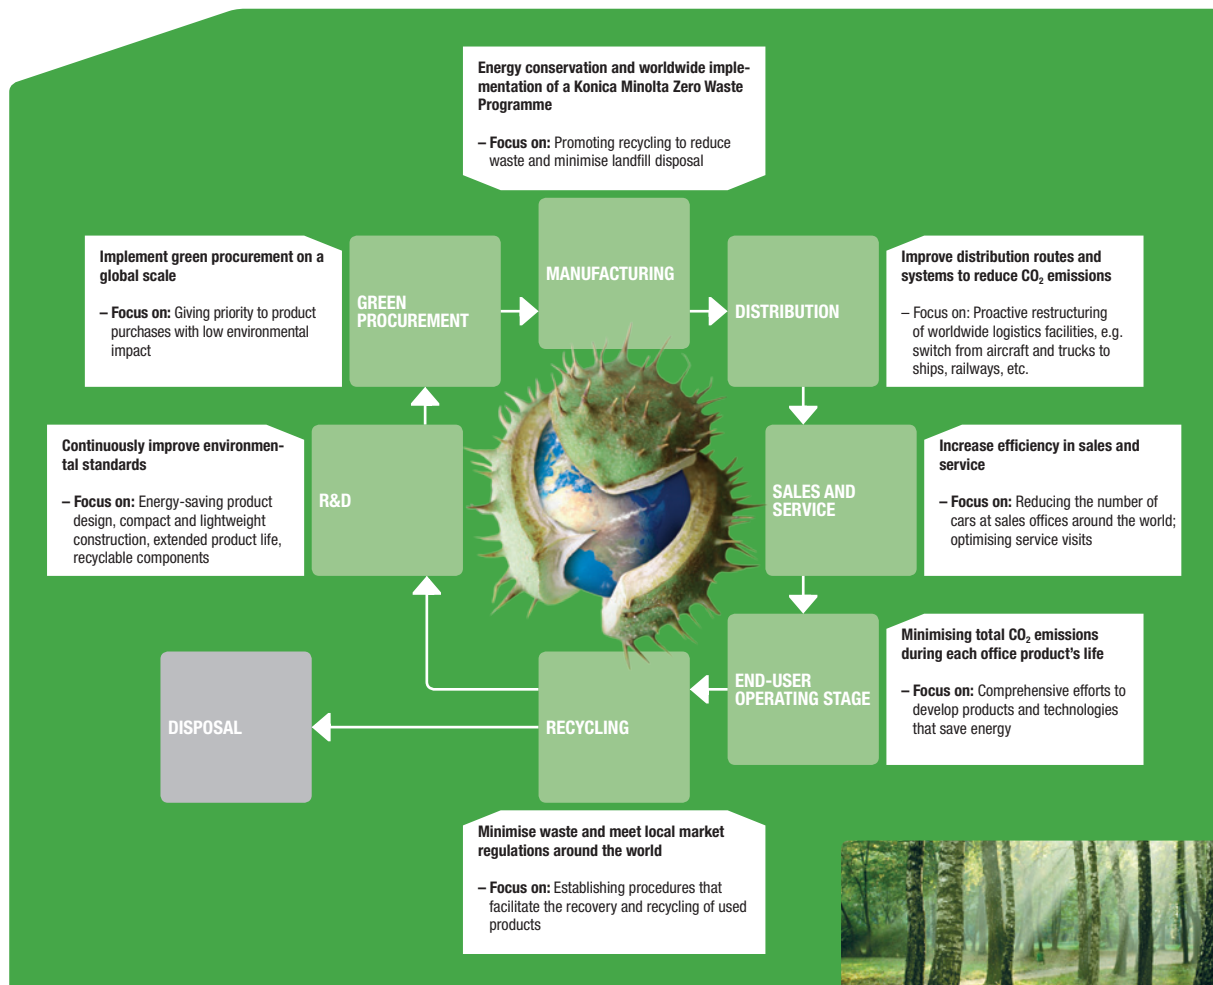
Energy conservation and worldwide implementation of a Konica Minolta Zero Waste Programme

– Focus on: Promoting recycling to reduce waste and minimise landfill disposal

Implement green procurement on a global scale

– Focus on: Giving priority to product purchases with low environmental impact

GREEN PROCUREMENT

MANUFACTURING

DISTRIBUTION

Improve distribution routes and systems to reduce $CO_2$ emissions

– Focus on: Proactive restructuring of worldwide logistics facilities, e.g. switch from aircraft and trucks to ships, railways, etc.

Continuously improve environmental standards

– Focus on: Energy-saving product design, compact and lightweight construction, extended product life, recyclable components

R&D

SALES AND SERVICE

Increase efficiency in sales and service

– Focus on: Reducing the number of cars at sales offices around the world; optimising service visits

Minimising total $CO_2$ emissions during each office product's life

– Focus on: Comprehensive efforts to develop products and technologies that save energy

DISPOSAL

RECYCLING

END-USER OPERATING STAGE

Minimise waste and meet local market regulations around the world

– Focus on: Establishing procedures that facilitate the recovery and recycling of used products